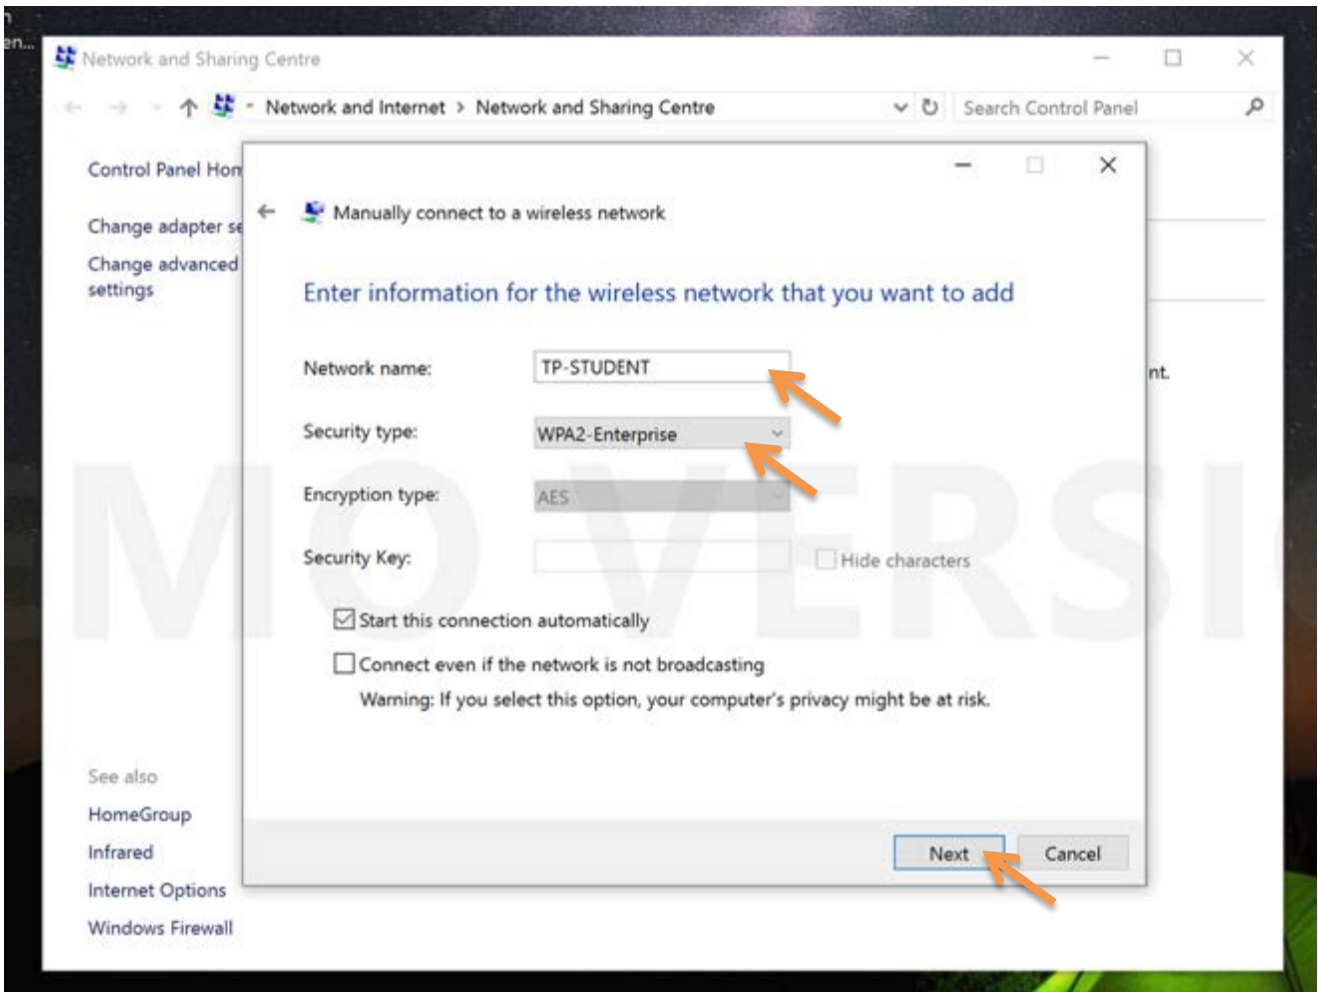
Network and Sharing Centre

Network and Internet > Network and Sharing Centre

Search Control Panel

Control Panel Hon

Change adapter se

Change advanced settings

nt.

See also

HomeGroup

Infrared

Internet Options

Windows Firewall

Manually connect to a wireless network

Enter information for the wireless network that you want to add

Network name: TP-STUDENT

Security type: WPA2-Enterprise

Encryption type: AES

Security Key:

Hide characters

Start this connection automatically

Connect even if the network is not broadcasting

Warning: If you select this option, your computer's privacy might be at risk.

Next

Cancel